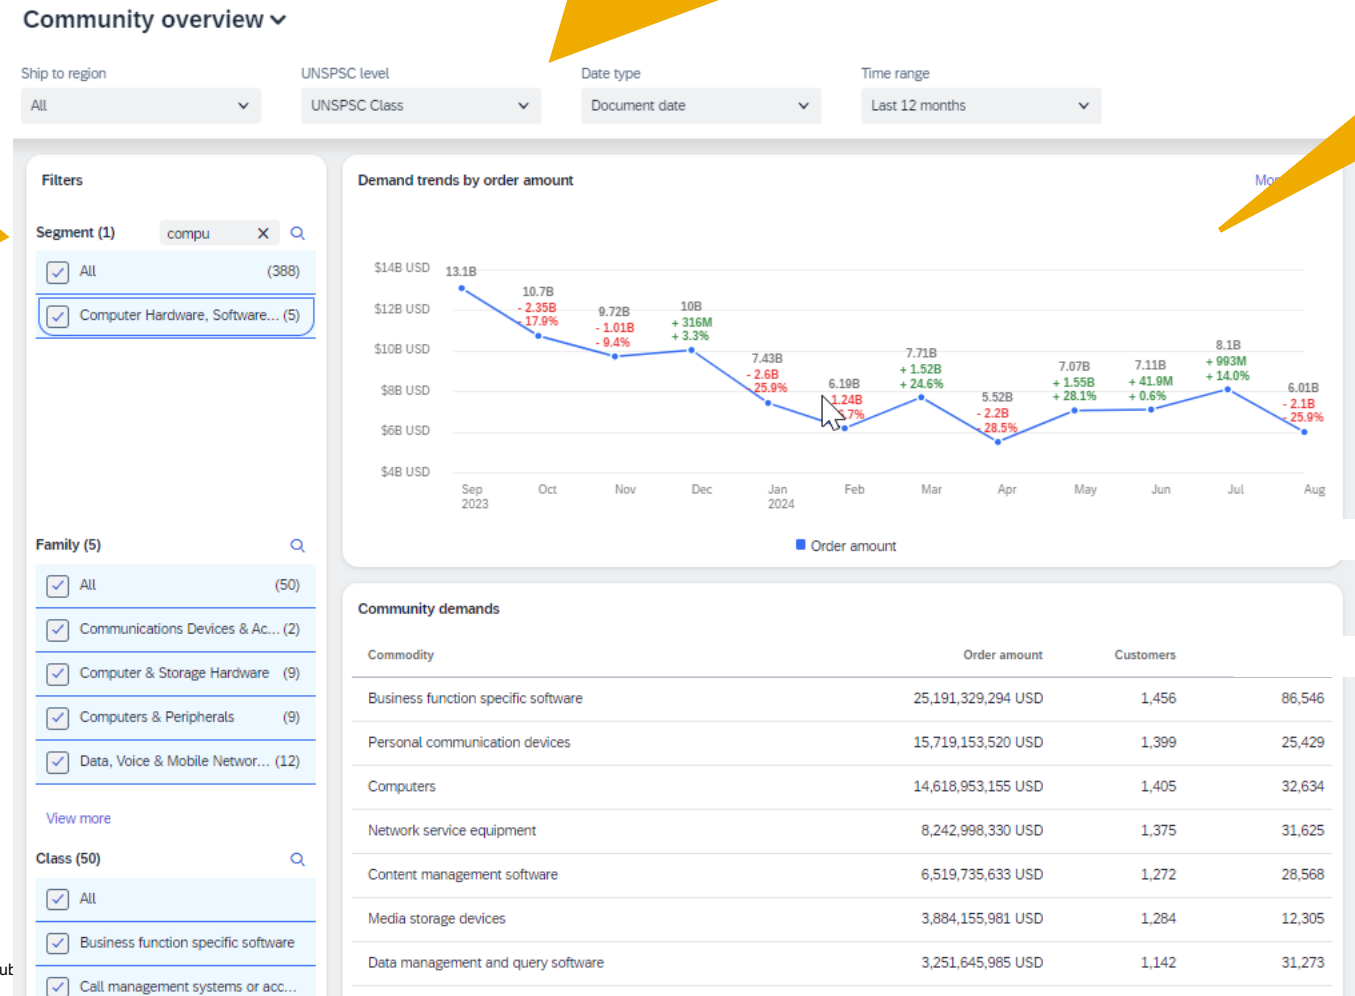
Community overview

Ship to region
All

UNSPSC level
UNSPSC Class

Date type
Document date

Time range
Last 12 months

Filters

Segment (1)
compu

All (388)

Computer Hardware, Software... (5)

Family (5)

All (50)

Communications Devices & Ac... (2)

Computer & Storage Hardware (9)

Computers & Peripherals (9)

Data, Voice & Mobile Networ... (12)

View more

Class (50)

All

Business function specific software

Call management systems or acc...

Demand trends by order amount

Mo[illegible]

$14B USD
$12B USD
$10B USD
$8B USD
$6B USD
$4B USD

13.1B
10.7B - 2.35B - 17.9%
9.72B - 1.01B - 9.4%
10B + 316M + 3.3%
7.43B - 2.6B - 25.9%
6.19B - 1.24B - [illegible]7%
7.71B + 1.52B + 24.6%
5.52B - 2.2B - 28.5%
7.07B + 1.55B + 28.1%
7.11B + 41.9M + 0.6%
8.1B + 993M + 14.0%
6.01B - 2.1B - 25.9%

Sep 2023
Oct
Nov
Dec
Jan 2024
Feb
Mar
Apr
May
Jun
Jul
Aug

Order amount

Community demands

| Commodity | Order amount | Customers | |
|---|---|---|---|
| Business function specific software | 25,191,329,294 USD | 1,456 | 86,546 |
| Personal communication devices | 15,719,153,520 USD | 1,399 | 25,429 |
| Computers | 14,618,953,155 USD | 1,405 | 32,634 |
| Network service equipment | 8,242,998,330 USD | 1,375 | 31,625 |
| Content management software | 6,519,735,633 USD | 1,272 | 28,568 |
| Media storage devices | 3,884,155,981 USD | 1,284 | 12,305 |
| Data management and query software | 3,251,645,985 USD | 1,142 | 31,273 |

ut